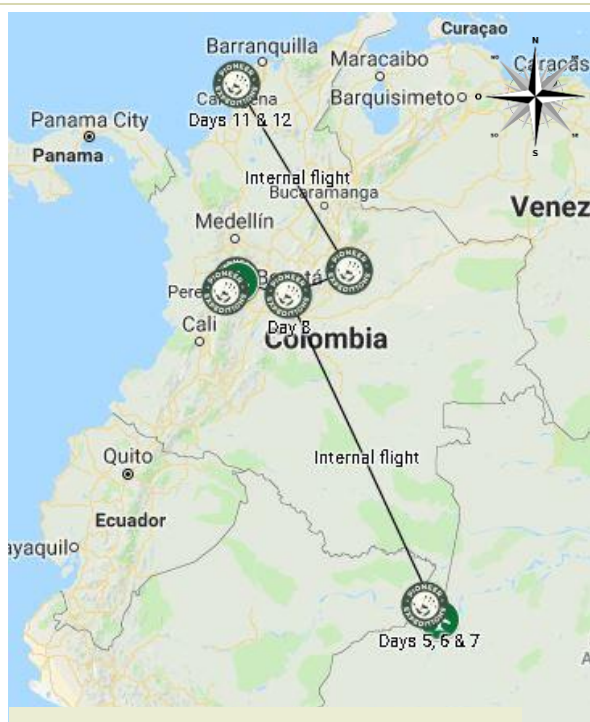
Curaçao
Barranquilla
Maracaibo
Caracas
Cartagena
Barquisimeto
N
S
Panama City
Days 11 & 12
Panama
Internal flight
Bucaramanga
Venez
Medellín
Pere
Bogotá
PIONEER EXPEDITIONS
Cali
Day 8
Colombia
Quito
Internal flight
Ecuador
ayaquil
PIONEER EXPEDITIONS
Days 5, 6 & 7
A